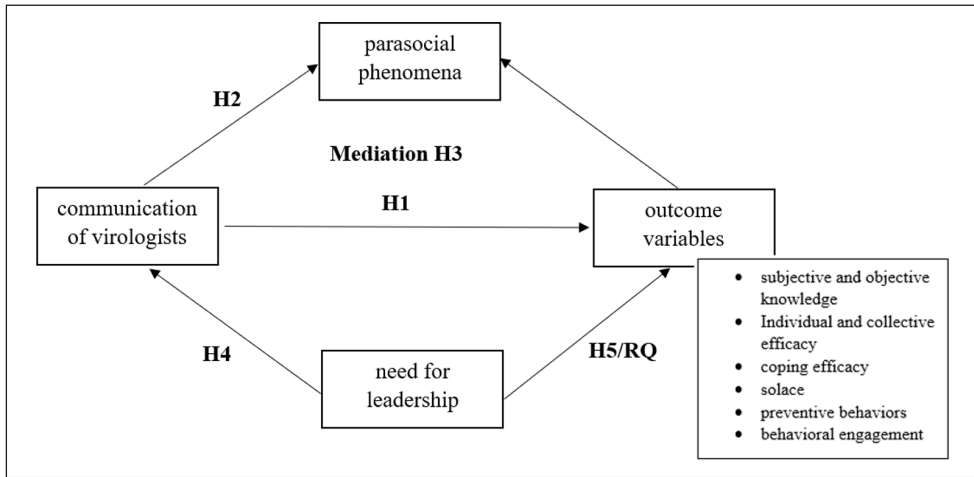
parasocial phenomena

H2

Mediation H3

communication of virologists

H1

outcome variables

- subjective and objective knowledge
- Individual and collective efficacy
- coping efficacy
- solace
- preventive behaviors
- behavioral engagement

H4

need for leadership

H5/RQ